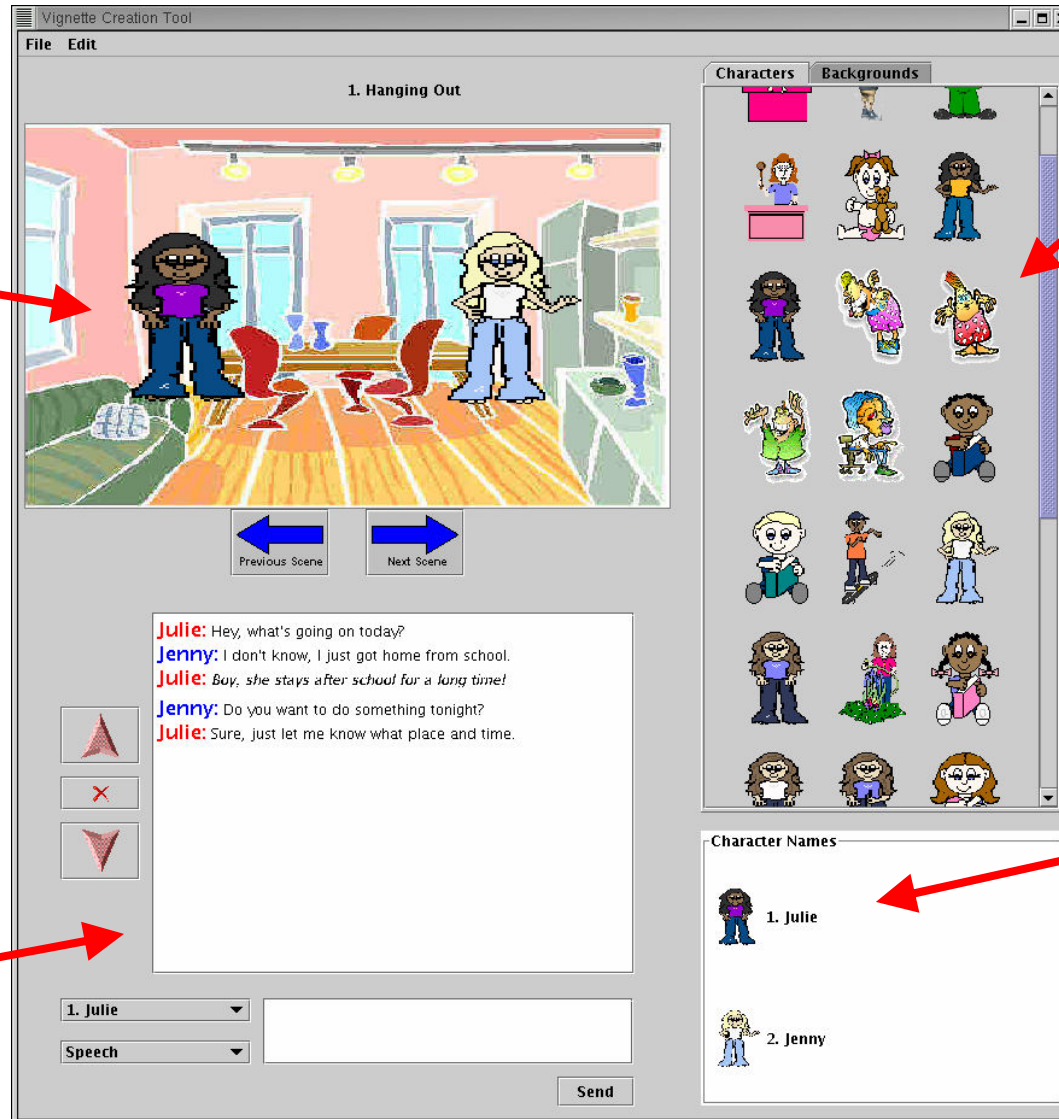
Vignette Creation Tool

File Edit

1. Hanging Out

Characters Backgrounds

Previous Scene

Next Scene

Julie: Hey, what's going on today?
Jenny: I don't know, I just got home from school.
Julie: Boy, she stays after school for a long time!
Jenny: Do you want to do something tonight?
Julie: Sure, just let me know what place and time.

×

Character Names

1. Julie

2. Jenny

1. Julie

Speech

Send